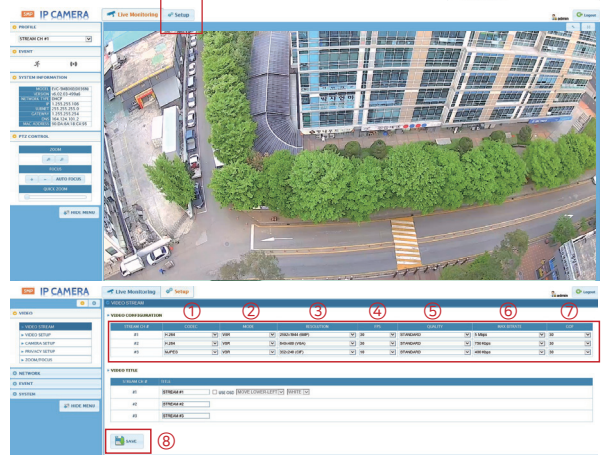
IP CAMERA

Live Monitoring | Setup

admin | Logout

PROFILE

STREAM CH #1

EVENT

SYSTEM INFORMATION

MODEL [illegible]
VERSION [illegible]
NETWORK TYPE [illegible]
IP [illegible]
SUBNET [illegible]
GATEWAY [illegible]
DNS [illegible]
MAC ADDRESS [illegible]

PTZ CONTROL

ZOOM

FOCUS

AUTO FOCUS

QUICK ZOOM

HIDE MENU

IP CAMERA

Live Monitoring | Setup

admin

VIDEO

VIDEO STREAM
VIDEO SETUP
CAMERA SETUP
PRIVACY SETUP
ZOOM/FOCUS

NETWORK

EVENT

SYSTEM

HIDE MENU

VIDEO STREAM

VIDEO CONFIGURATION

① ② ③ ④ ⑤ ⑥ ⑦

| STREAM CH # | CODEC | MODE | RESOLUTION | FPS | QUALITY | MAX BITRATE | GOP |
|---|---|---|---|---|---|---|---|
| #1 | H.264 | VBR | 2592x1944 (5MP) | 30 | STANDARD | 8 Mbps | 30 |
| #2 | H.264 | VBR | 640x480 (VGA) | 30 | STANDARD | 750 Kbps | 30 |
| #3 | MJPEG | VBR | 352x240 (CIF) | 10 | STANDARD | 400 Kbps | 30 |

VIDEO TITLE

| STREAM CH # | TITLE |
|---|---|
| #1 | STREAM #1 USE OSD MOVE LOWER LEFT WHITE |
| #2 | STREAM #2 |
| #3 | STREAM #3 |

SAVE

⑧